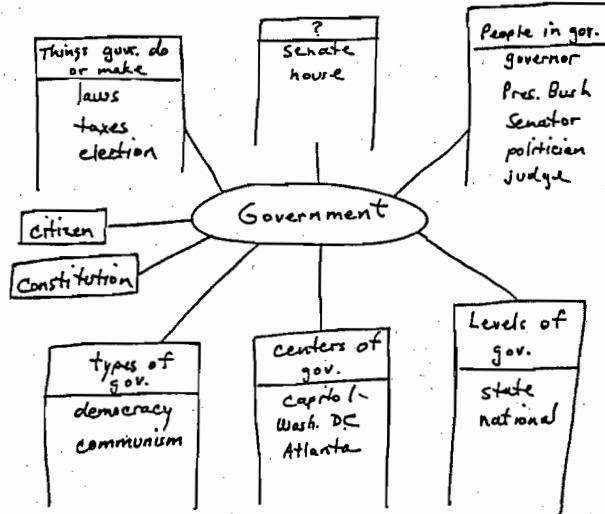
Things gov. do or make
laws
taxes
election

?
Senate
house

People in gov.
governor
Pres. Bush
Senator
politician
judge

Government

citizen

Constitution

types of gov.
democracy
communism

centers of gov.
capitol-Wash. DC
Atlanta

Levels of gov.
state
national